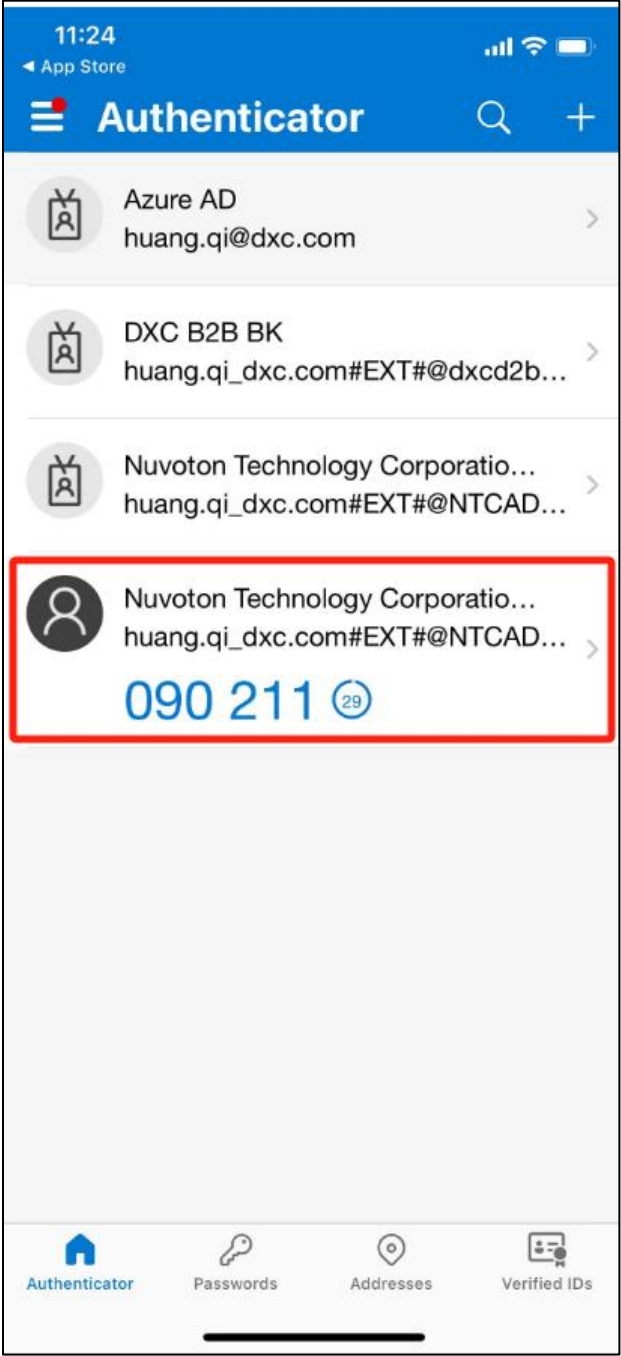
11:24
◂ App Store

Authenticator

Azure AD
huang.qi@dxc.com

DXC B2B BK
huang.qi_dxc.com#EXT#@dxcd2b...

Nuvoton Technology Corporatio...
huang.qi_dxc.com#EXT#@NTCAD...

Nuvoton Technology Corporatio...
huang.qi_dxc.com#EXT#@NTCAD...
090 211 29

Authenticator Passwords Addresses Verified IDs